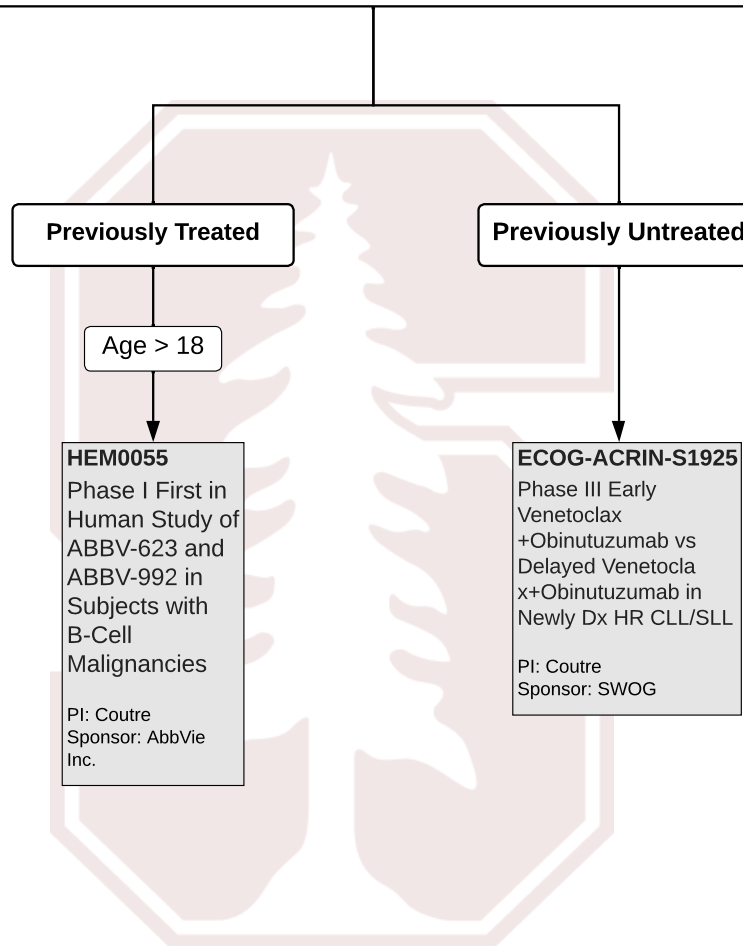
Previously Treated

Previously Untreated

Age > 18

HEM0055
Phase I First in Human Study of ABBV-623 and ABBV-992 in Subjects with B-Cell Malignancies

PI: Coutre
Sponsor: AbbVie Inc.

ECOG-ACRIN-S1925
Phase III Early Venetoclax +Obinutuzumab vs Delayed Venetocla x+Obinutuzumab in Newly Dx HR CLL/SLL

PI: Coutre
Sponsor: SWOG